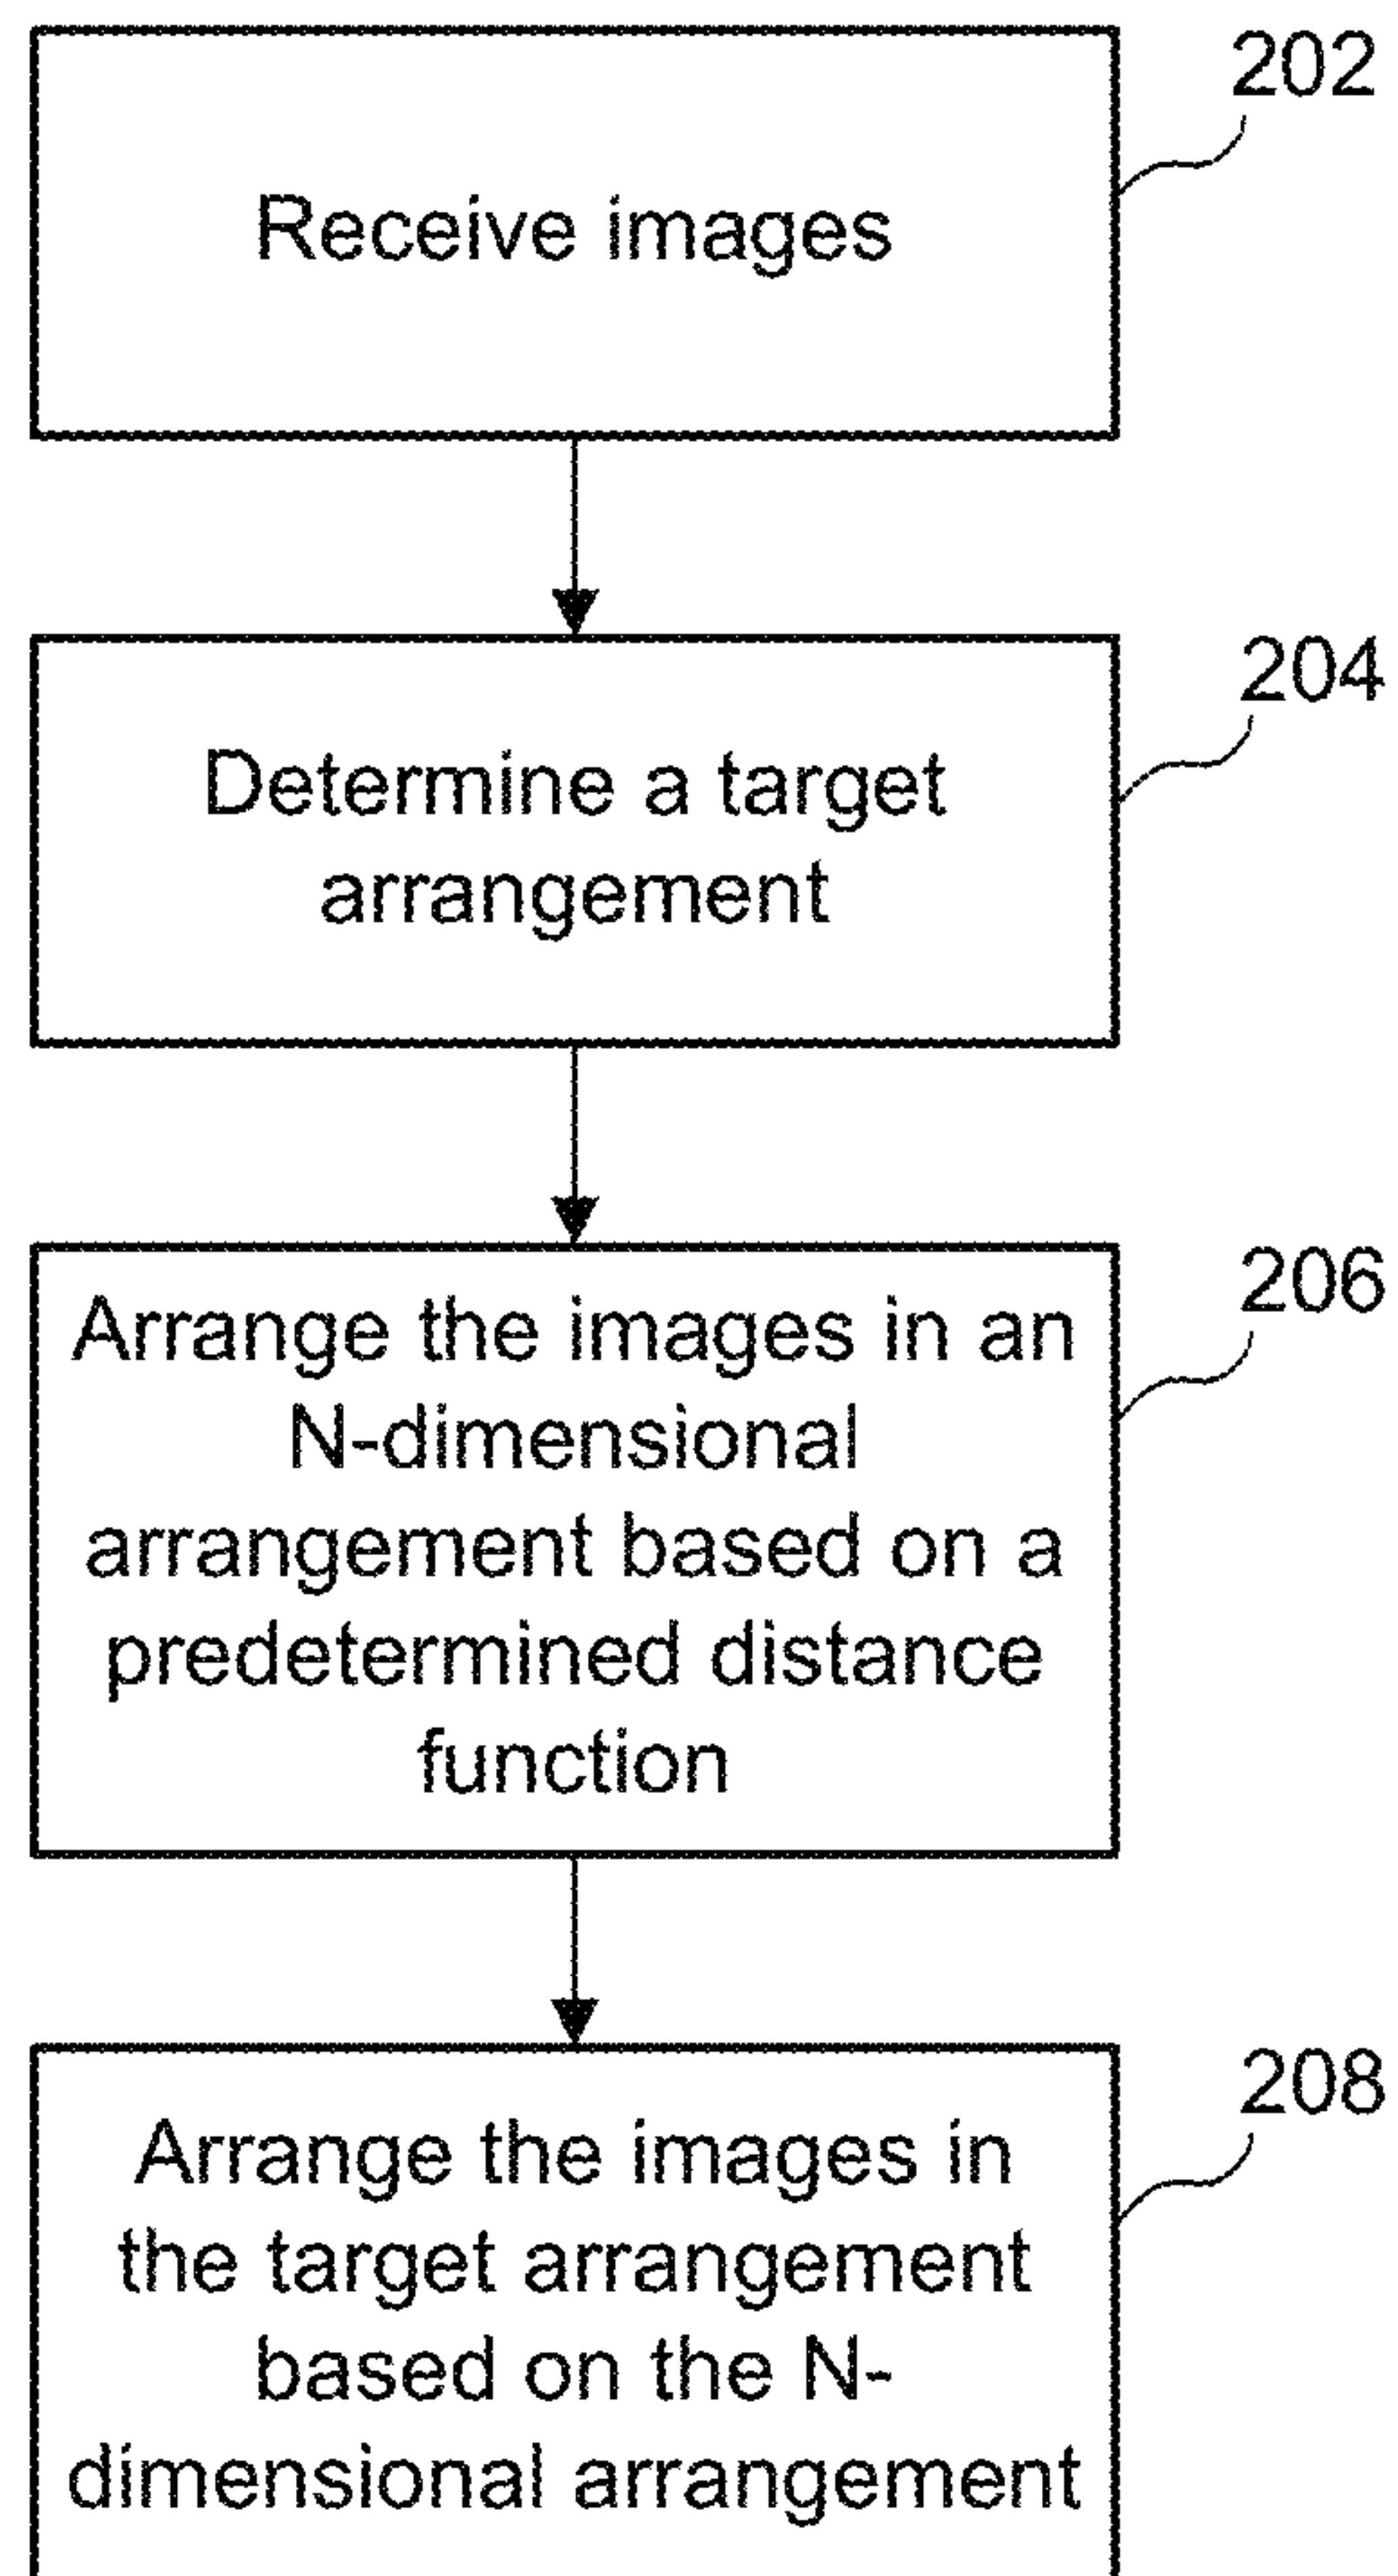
202

Receive images

204

Determine a target arrangement

206

Arrange the images in an N-dimensional arrangement based on a predetermined distance function

208

Arrange the images in the target arrangement based on the N-dimensional arrangement